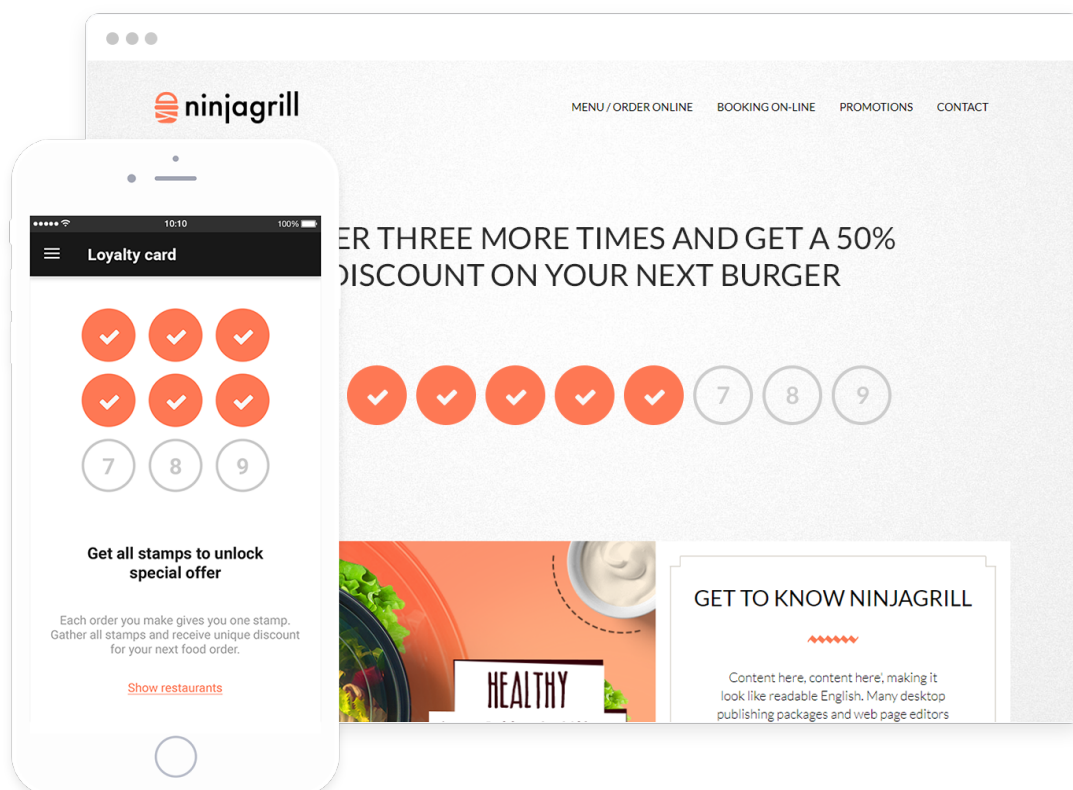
ninjagrill

MENU / ORDER ONLINE BOOKING ON-LINE PROMOTIONS CONTACT

ER THREE MORE TIMES AND GET A 50% DISCOUNT ON YOUR NEXT BURGER

7 8 9

10:10 100%

Loyalty card

7 8 9

Get all stamps to unlock special offer

Each order you make gives you one stamp. Gather all stamps and receive unique discount for your next food order.

Show restaurants

HEALTHY

GET TO KNOW NINJAGRILL

Content here, content here', making it look like readable English. Many desktop publishing packages and web page editors